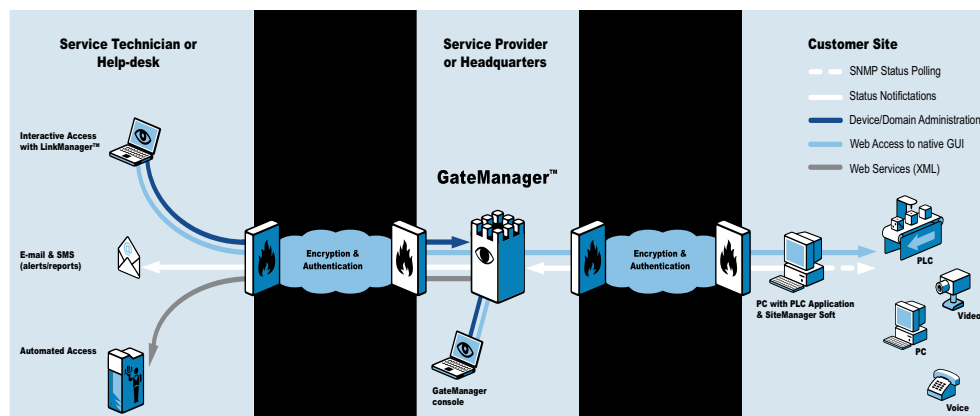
Service Technician or Help-desk

Service Provider or Headquarters

Customer Site

SNMP Status Polling

Status Notifictations

Device/Domain Administration

Web Access to native GUI

Web Services (XML)

Interactive Access with LinkManager™

GateManager™

E-mail & SMS (alerts/reports)

Encryption & Authentication

Encryption & Authentication

PLC

PC with PLC Application & SiteManager Soft

Video

Automated Access

PC

GateManager console

Voice